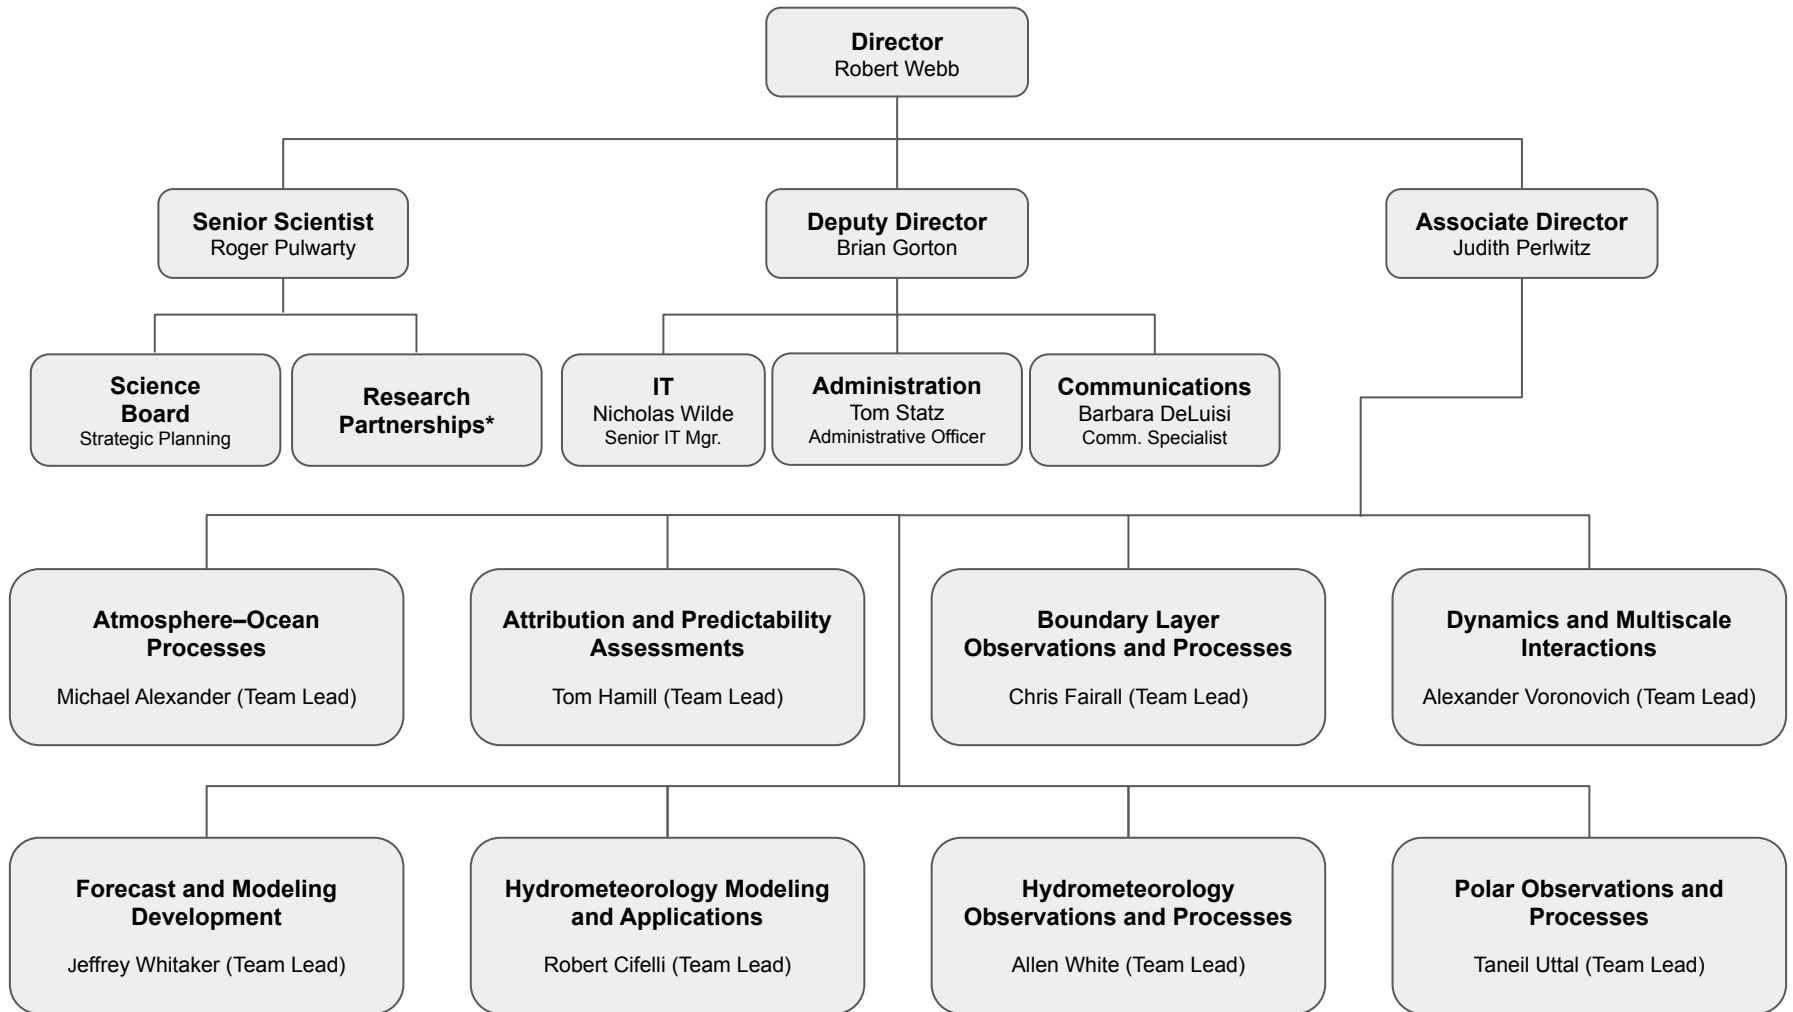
Director
Robert Webb

Senior Scientist
Roger Pulwarty

Deputy Director
Brian Gorton

Associate Director
Judith Perlwitz

Science Board
Strategic Planning

Research Partnerships*

IT
Nicholas Wilde
Senior IT Mgr.

Administration
Tom Statz
Administrative Officer

Communications
Barbara DeLuisi
Comm. Specialist

Atmosphere–Ocean Processes
Michael Alexander (Team Lead)

Attribution and Predictability Assessments
Tom Hamill (Team Lead)

Boundary Layer Observations and Processes
Chris Fairall (Team Lead)

Dynamics and Multiscale Interactions
Alexander Voronovich (Team Lead)

Forecast and Modeling Development
Jeffrey Whitaker (Team Lead)

Hydrometeorology Modeling and Applications
Robert Cifelli (Team Lead)

Hydrometeorology Observations and Processes
Allen White (Team Lead)

Polar Observations and Processes
Taneil Uttal (Team Lead)